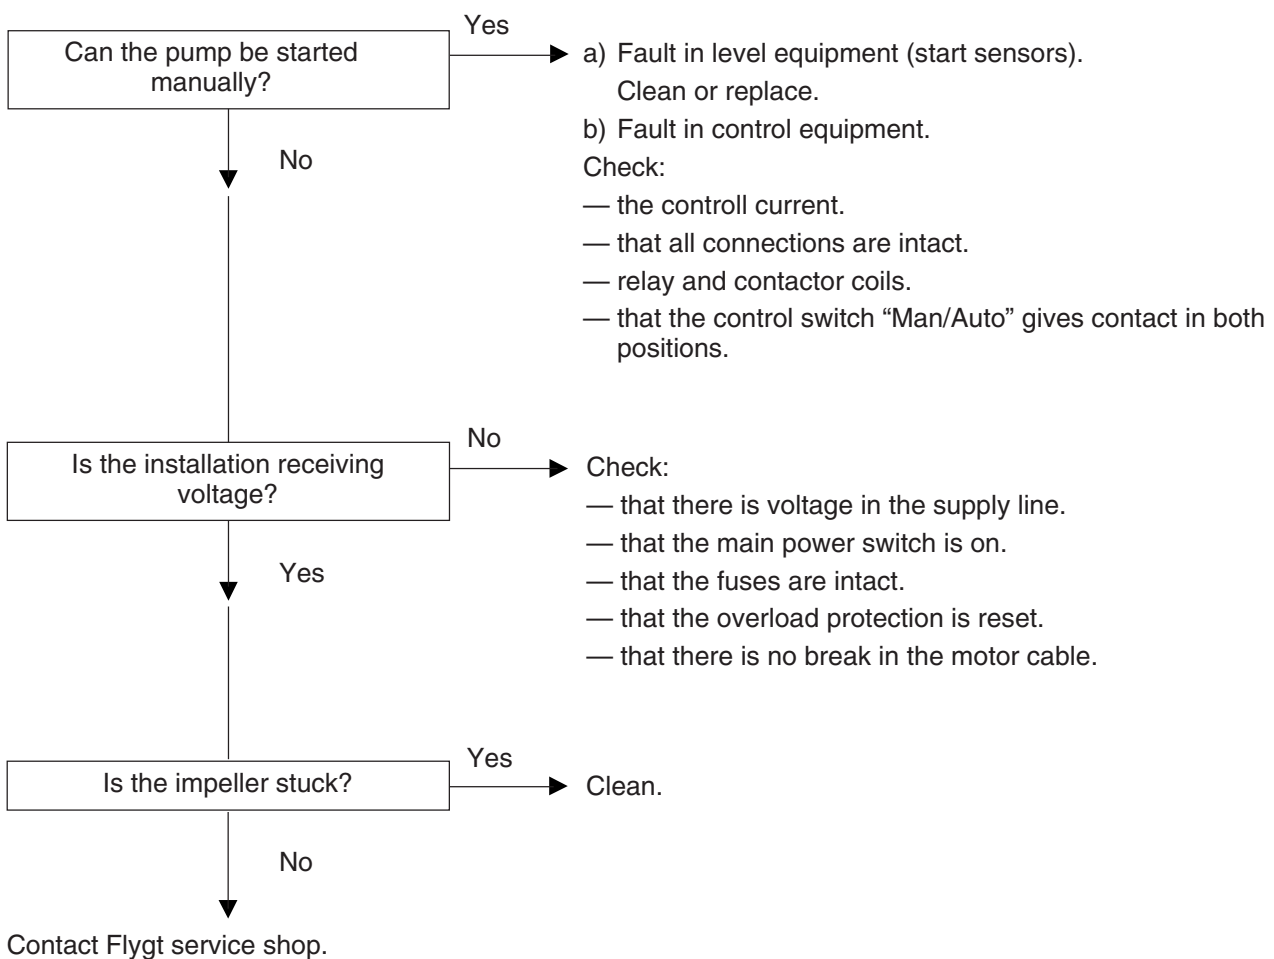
Can the pump be started manually?

Yes

a) Fault in level equipment (start sensors). Clean or replace.

b) Fault in control equipment.

Check:

— the controll current.

— that all connections are intact.

— relay and contactor coils.

— that the control switch “Man/Auto” gives contact in both positions.

No

Is the installation receiving voltage?

No

Check:

— that there is voltage in the supply line.

— that the main power switch is on.

— that the fuses are intact.

— that the overload protection is reset.

— that there is no break in the motor cable.

Yes

Is the impeller stuck?

Yes

Clean.

No

Contact Flygt service shop.